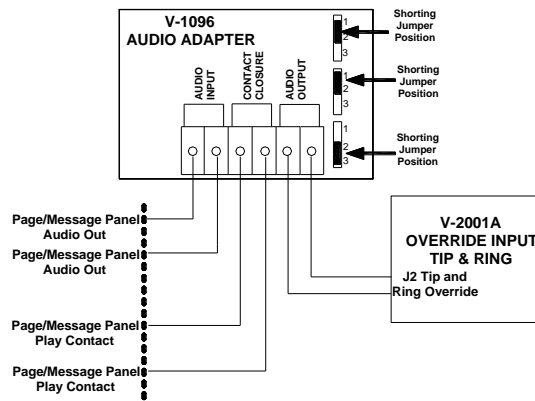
V-1096
AUDIO ADAPTER

AUDIO INPUT

CONTACT CLOSURE

AUDIO OUTPUT

1
2
3

Shorting Jumper Position

1
2
3

Shorting Jumper Position

1
2
3

Shorting Jumper Position

Page/Message Panel Audio Out

Page/Message Panel Audio Out

Page/Message Panel Play Contact

Page/Message Panel Play Contact

V-2001A
OVERRIDE INPUT
TIP & RING

J2 Tip and Ring Override